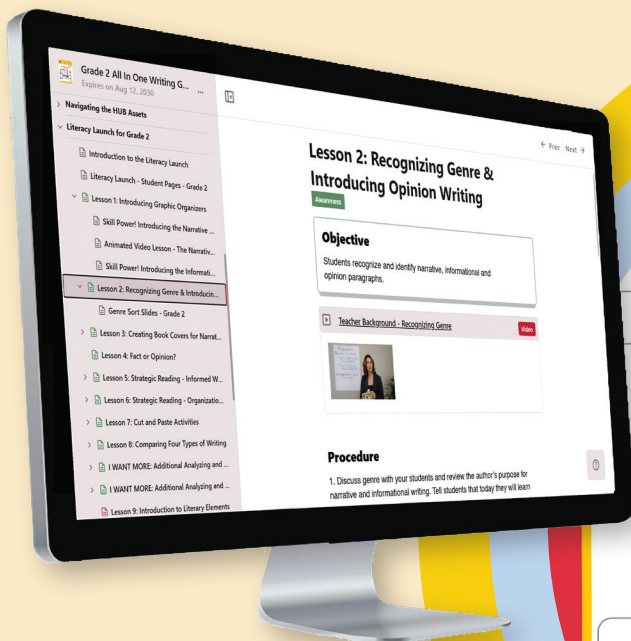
Grade 2 All In One Writing G... ...
Expires on Aug 12, 2030

> Navigating the HUB Assets

∨ Literacy Launch for Grade 2

Introduction to the Literacy Launch

Literacy Launch - Student Pages - Grade 2

∨ Lesson 1: Introducing Graphic Organizers

Skill Power! Introducing the Narrative ...

Animated Video Lesson - The Narrativ...

Skill Power! Introducing the Informati...

∨ Lesson 2: Recognizing Genre & Introducin...

Genre Sort Slides - Grade 2

> Lesson 3: Creating Book Covers for Narrat...

Lesson 4: Fact or Opinion?

> Lesson 5: Strategic Reading - Informed W...

> Lesson 6: Strategic Reading - Organizatio...

> Lesson 7: Cut and Paste Activities

> Lesson 8: Comparing Four Types of Writing

> I WANT MORE: Additional Analyzing and ...

> I WANT MORE: Additional Analyzing and ...

Lesson 9: Introduction to Literary Elements

← Prev Next →

Lesson 2: Recognizing Genre & Introducing Opinion Writing

Awareness

Objective

Students recognize and identify narrative, informational and opinion paragraphs.

Teacher Background - Recognizing Genre

Video

Procedure

1. Discuss genre with your students and review the author's purpose for narrative and informational writing. Tell students that today they will learn